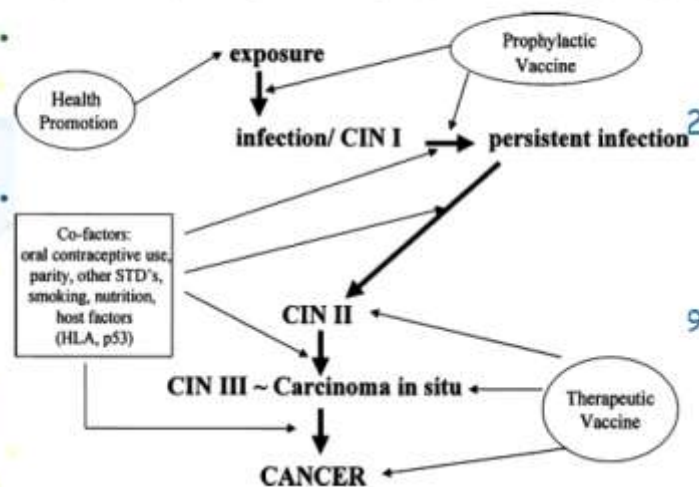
exposure

Prophylactic Vaccine

Health Promotion

infection/ CIN I

persistent infection

Co-factors: oral contraceptive use, parity, other STD's, smoking, nutrition, host factors (HLA, p53)

CIN II

CIN III ~ Carcinoma in situ

Therapeutic Vaccine

CANCER